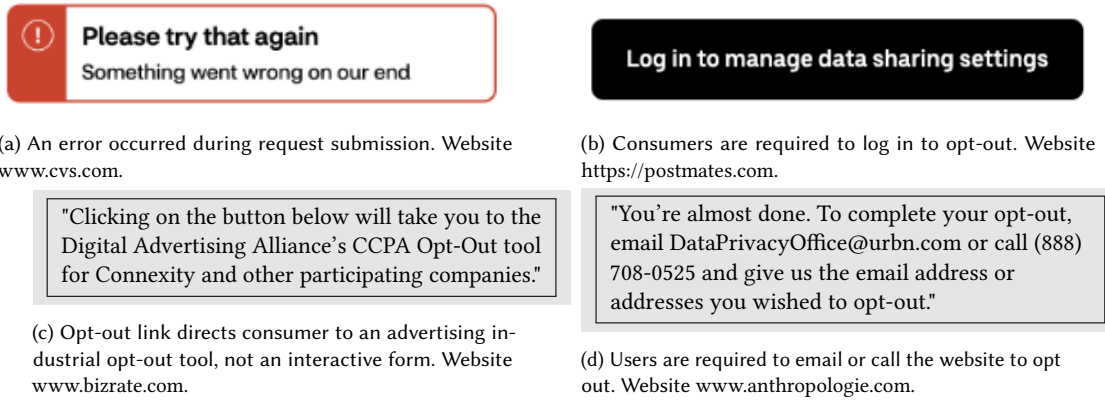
Please try that again
Something went wrong on our end

(a) An error occurred during request submission. Website www.cvs.com.

Log in to manage data sharing settings

(b) Consumers are required to log in to opt-out. Website https://postmates.com.

"Clicking on the button below will take you to the Digital Advertising Alliance's CCPA Opt-Out tool for Connexity and other participating companies."

(c) Opt-out link directs consumer to an advertising industrial opt-out tool, not an interactive form. Website www.bizrate.com.

"You're almost done. To complete your opt-out, email DataPrivacyOffice@urbn.com or call (888) 708-0525 and give us the email address or addresses you wished to opt-out."

(d) Users are required to email or call the website to opt out. Website www.anthropologie.com.